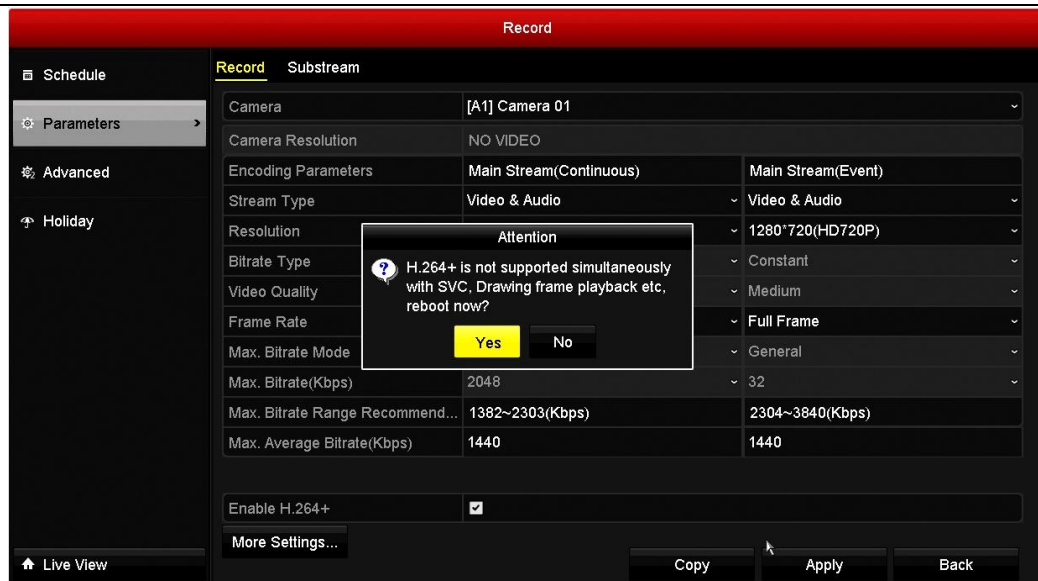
Record

Schedule

Parameters

Advanced

Holiday

Record Substream

| | | |
|---|---|---|
| Camera | [A1] Camera 01 | |
| Camera Resolution | NO VIDEO | |
| Encoding Parameters | Main Stream(Continuous) | Main Stream(Event) |
| Stream Type | Video & Audio | Video & Audio |
| Resolution | | 1280*720(HD720P) |
| Bitrate Type | | Constant |
| Video Quality | | Medium |
| Frame Rate | | Full Frame |
| Max. Bitrate Mode | | General |
| Max. Bitrate(Kbps) | 2048 | 32 |
| Max. Bitrate Range Recommend... | 1382~2303(Kbps) | 2304~3840(Kbps) |
| Max. Average Bitrate(Kbps) | 1440 | 1440 |

Attention

H.264+ is not supported simultaneously with SVC, Drawing frame playback etc, reboot now?

Yes No

Enable H.264+

More Settings...

Live View

Copy Apply Back